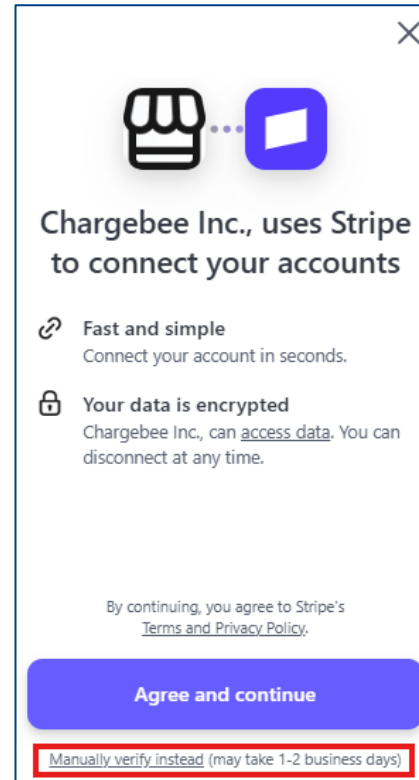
Chargebee Inc., uses Stripe to connect your accounts

Fast and simple
Connect your account in seconds.

Your data is encrypted
Chargebee Inc., can access data. You can disconnect at any time.

By continuing, you agree to Stripe's Terms and Privacy Policy.

Agree and continue

Manually verify instead (may take 1-2 business days)